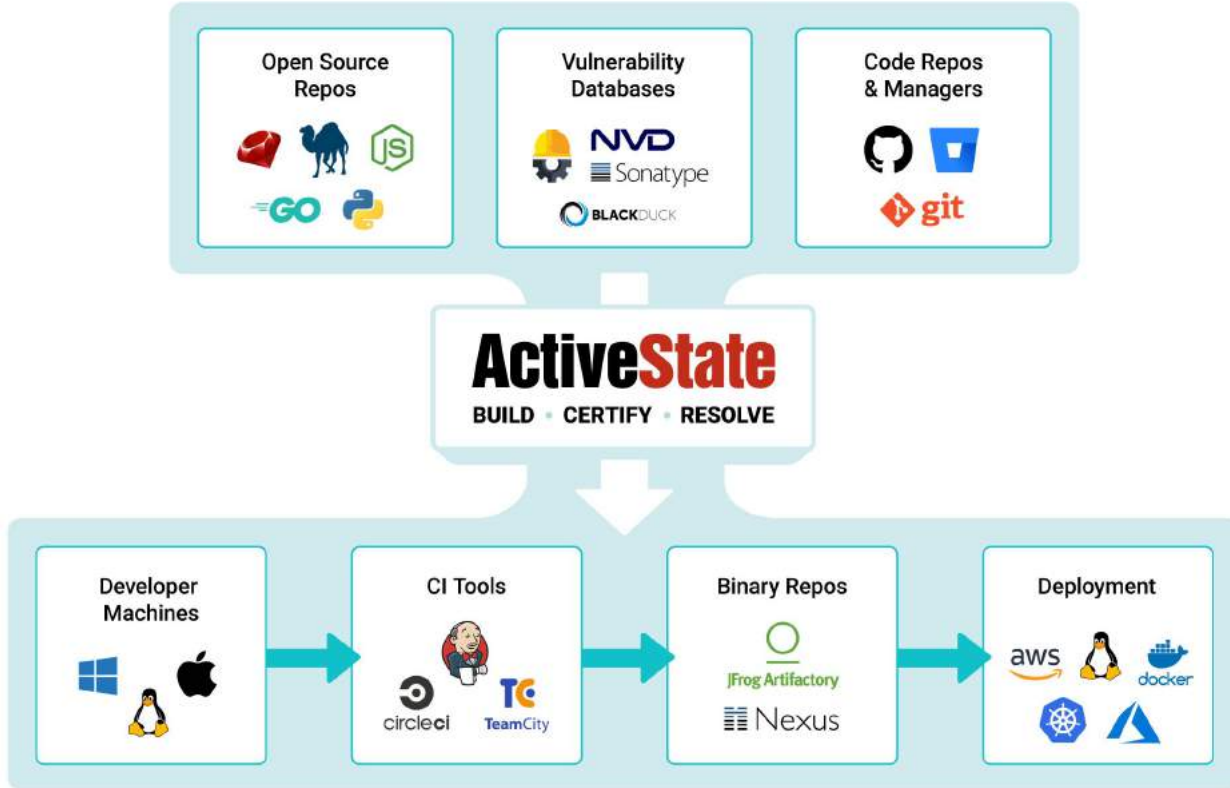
Open Source Repos

JS

GO

Vulnerability Databases

NVD

Sonatype

BLACKDUCK

Code Repos & Managers

git

ActiveState

BUILD · CERTIFY · RESOLVE

Developer Machines

CI Tools

circleci

TC

TeamCity

Binary Repos

JFrog Artifactory

Nexus

Deployment

aws

docker